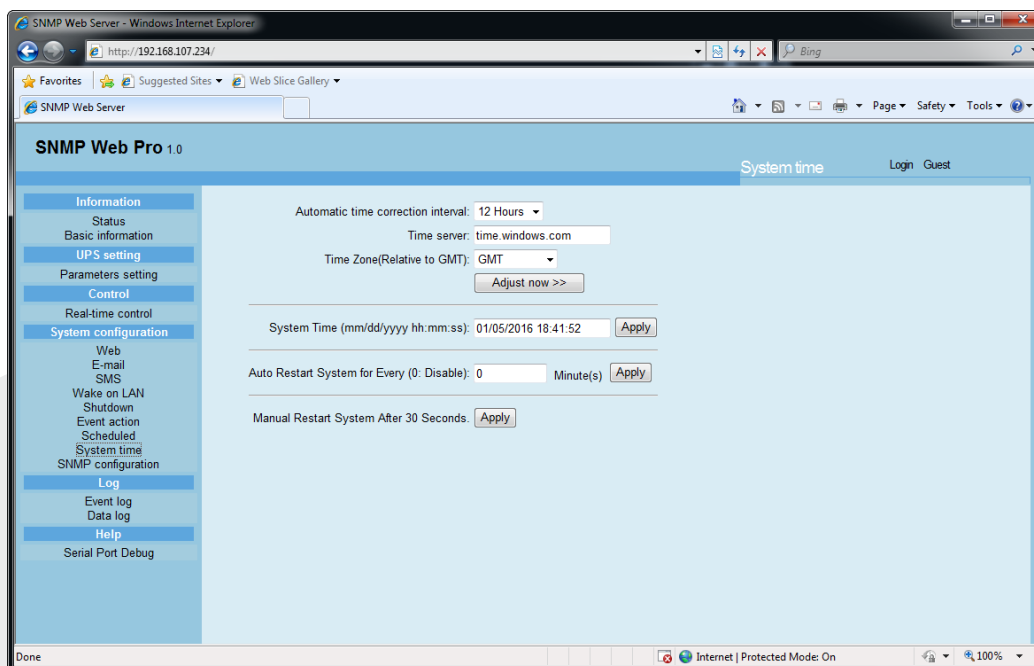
SNMP Web Server - Windows Internet Explorer

http://192.168.107.234/

Bing

Favorites

Suggested Sites ▾

Web Slice Gallery ▾

SNMP Web Server

Page ▾ Safety ▾ Tools ▾

SNMP Web Pro 1.0

System time

Login Guest

Information
Status
Basic information
UPS setting
Parameters setting
Control
Real-time control
System configuration
Web
E-mail
SMS
Wake on LAN
Shutdown
Event action
Scheduled
System time
SNMP configuration
Log
Event log
Data log
Help
Serial Port Debug

Automatic time correction interval: 12 Hours

Time server: time.windows.com

Time Zone(Relative to GMT): GMT

Adjust now >>

System Time (mm/dd/yyyy hh:mm:ss): 01/05/2016 18:41:52 Apply

Auto Restart System for Every (0: Disable): 0 Minute(s) Apply

Manual Restart System After 30 Seconds. Apply

Done

Internet | Protected Mode: On

100%